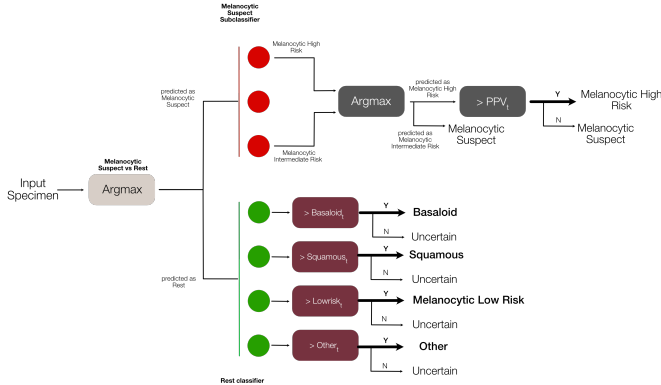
Melanocytic Suspect Subclassifier

Melanocytic High Risk

predicted as Melanocytic Suspect

Argmax

predicted as Melanocytic High Risk

$> PPV_t$

Y

Melanocytic High Risk

N

Melanocytic Suspect

Melanocytic Intermediate Risk

predicted as Melanocytic Intermediate Risk

Melanocytic Suspect

Input Specimen

Melanocytic Suspect vs Rest

Argmax

$> Basaloid_t$

Y

Basaloid

N

Uncertain

$> Squamous_t$

Y

Squamous

N

Uncertain

predicted as Rest

$> Lowrisk_t$

Y

Melanocytic Low Risk

N

Uncertain

$> Other_t$

Y

Other

N

Uncertain

Rest classifier